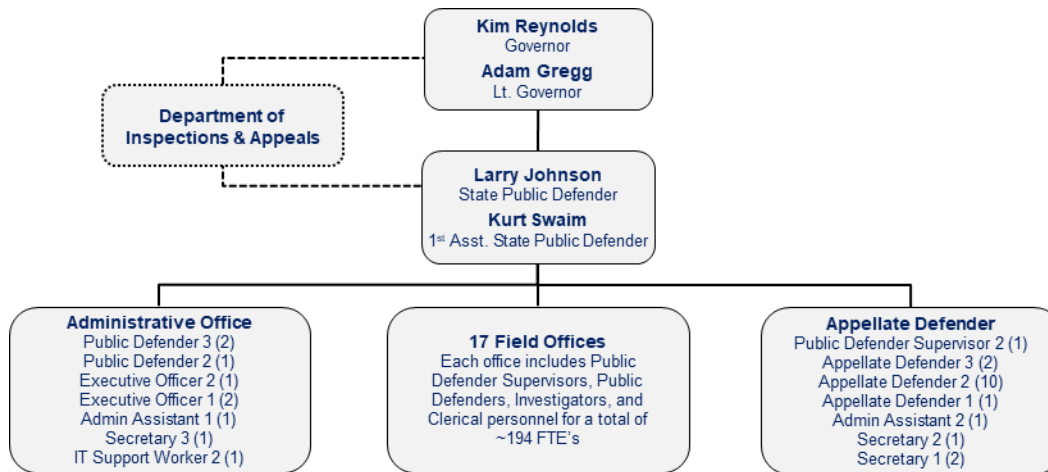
Kim Reynolds
Governor
Adam Gregg
Lt. Governor

Department of Inspections & Appeals

Larry Johnson
State Public Defender
Kurt Swaim
1st Asst. State Public Defender

Administrative Office
Public Defender 3 (2)
Public Defender 2 (1)
Executive Officer 2 (1)
Executive Officer 1 (2)
Admin Assistant 1 (1)
Secretary 3 (1)
IT Support Worker 2 (1)

17 Field Offices
Each office includes Public Defender Supervisors, Public Defenders, Investigators, and Clerical personnel for a total of ~194 FTE's

Appellate Defender
Public Defender Supervisor 2 (1)
Appellate Defender 3 (2)
Appellate Defender 2 (10)
Appellate Defender 1 (1)
Admin Assistant 2 (1)
Secretary 2 (1)
Secretary 1 (2)